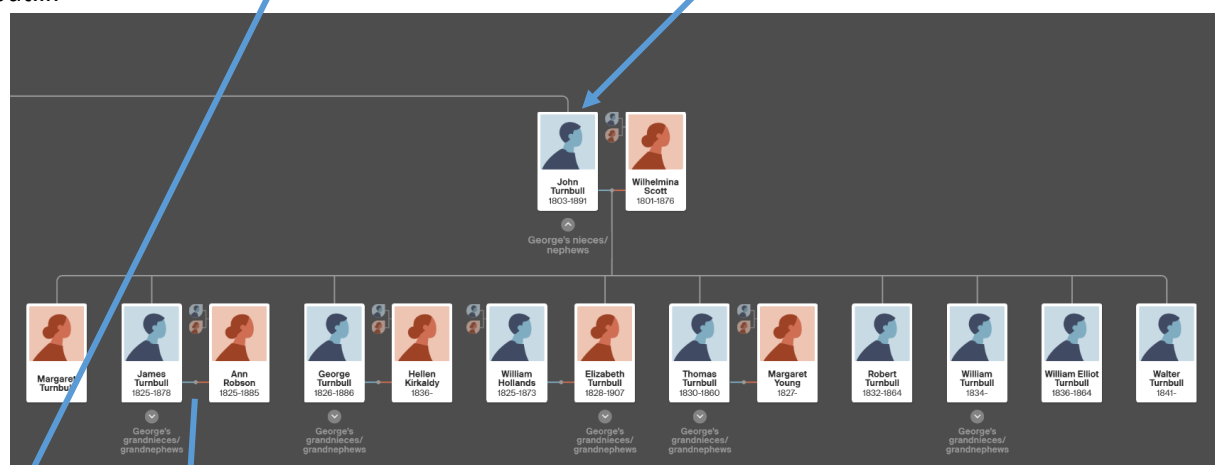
John Turnbull
1803-1891

Wilhelmina Scott
1801-1876

George's nieces/ nephews

Margaret Turnbull

James Turnbull
1825-1878

Ann Robson
1825-1885

George's grandnieces/ grandnephews

George Turnbull
1826-1886

Hellen Kirkaldy
1836-

George's grandnieces/ grandnephews

William Hollands
1825-1873

Elizabeth Turnbull
1828-1907

George's grandnieces/ grandnephews

Thomas Turnbull
1830-1860

Margaret Young
1827-

George's grandnieces/ grandnephews

Robert Turnbull
1832-1864

William Turnbull
1834-

George's grandnieces/ grandnephews

William Elliot Turnbull
1836-1864

Walter Turnbull
1841-